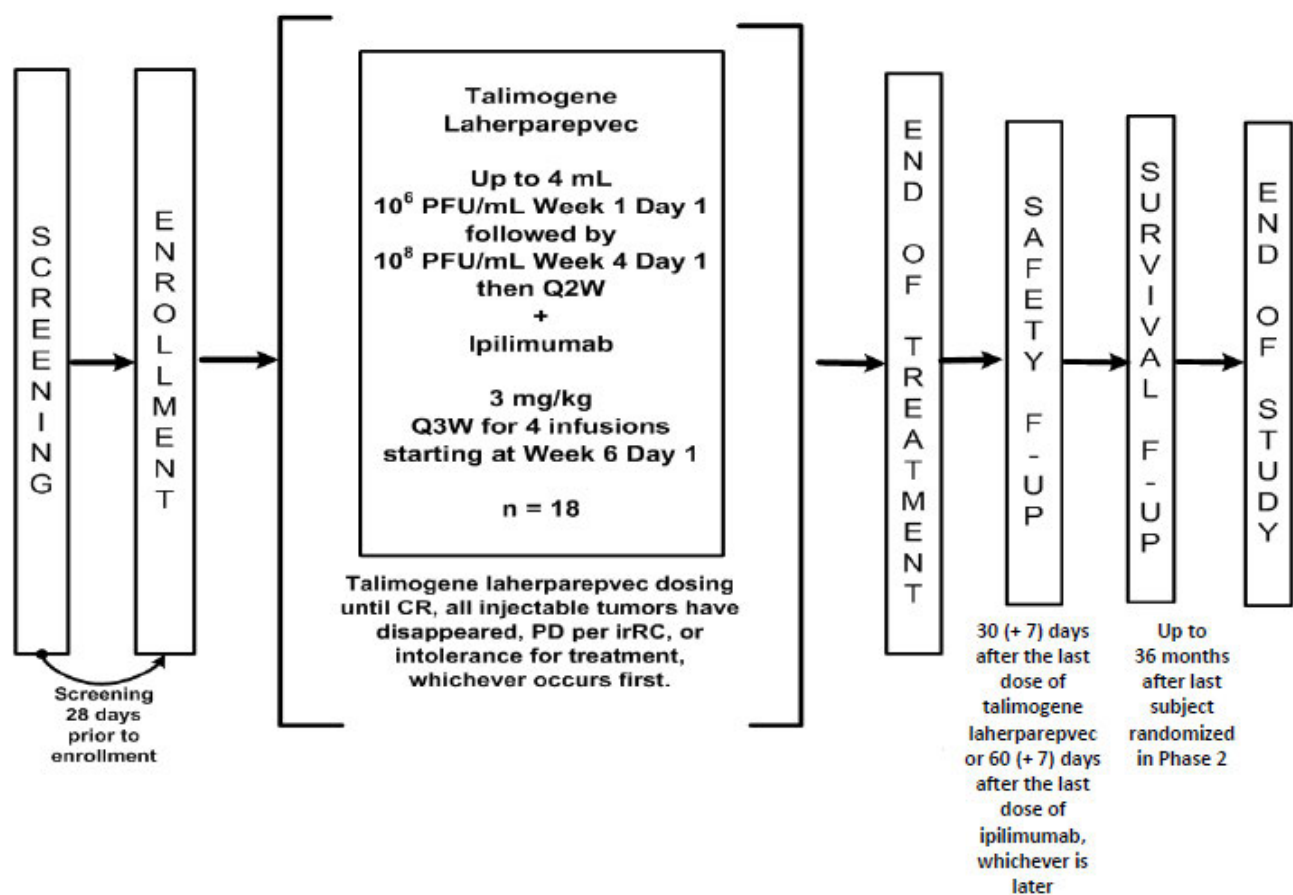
SCREENING

Screening 28 days prior to enrollment

ENROLLMENT

Talimogene Laherparepvec

Up to 4 mL
$10^6$ PFU/mL Week 1 Day 1
followed by
$10^8$ PFU/mL Week 4 Day 1
then Q2W
+
Ipilimumab

3 mg/kg
Q3W for 4 infusions
starting at Week 6 Day 1

n = 18

Talimogene laherparepvec dosing until CR, all injectable tumors have disappeared, PD per irRC, or intolerance for treatment, whichever occurs first.

END OF TREATMENT

SAFETY F-UP

30 (+ 7) days after the last dose of talimogene laherparepvec or 60 (+ 7) days after the last dose of ipilimumab, whichever is later

SURVIVAL F-UP

Up to 36 months after last subject randomized in Phase 2

END OF STUDY